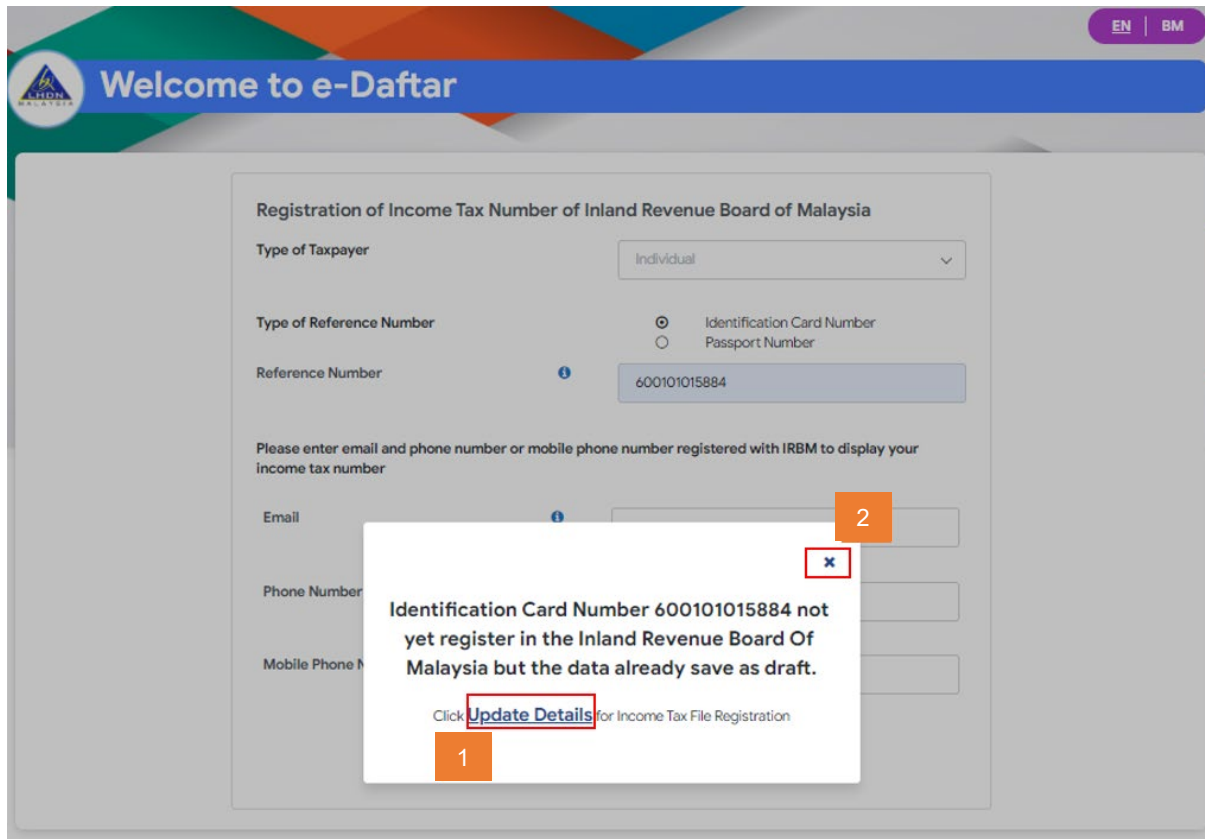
EN | BM

LHDN MALAYSIA

Welcome to e-Daftar

Registration of Income Tax Number of Inland Revenue Board of Malaysia

Type of Taxpayer

Individual

Type of Reference Number

Identification Card Number
Passport Number

Reference Number

600101015884

Please enter email and phone number or mobile phone number registered with IRBM to display your income tax number

Email

Phone Number

Mobile Phone N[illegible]

2

×

Identification Card Number 600101015884 not yet register in the Inland Revenue Board Of Malaysia but the data already save as draft.

Click Update Details for Income Tax File Registration

1